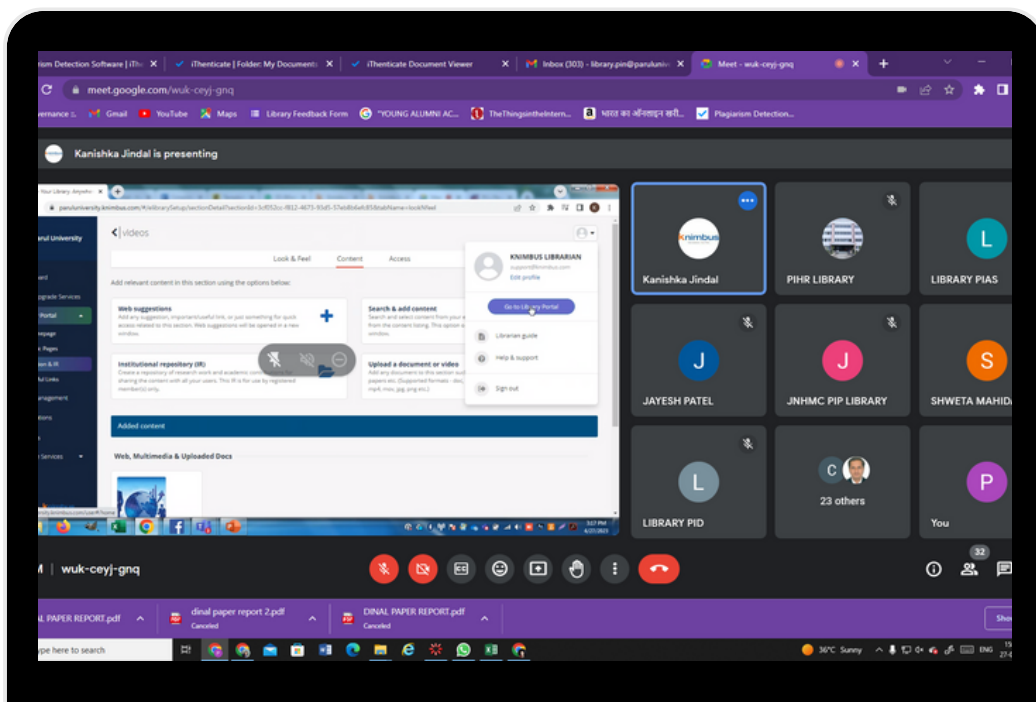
rism Detection Software | iThe ×
iThenticate | Folder: My Documents ×
iThenticate Document Viewer ×
Inbox (303) - library.pin@paruluniv ×
Meet - wuk-ceyj-gnq ×
+

meet.google.com/wuk-ceyj-gnq

vernance ... Gmail YouTube Maps Library Feedback Form "YOUNG ALUMNI AC... TheThingsintheIntern... भारत का ऑनलाइन खरी... Plagiarism Detection...

Kanishka Jindal is presenting

Your Library Anywhe ×
paruluniversity.knimbus.com/#/librarySetup/sectionDetail?sectionId=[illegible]

arul University
< | videos
Look & Feel Content Access
Add relevant content in this section using the options below:
Web suggestions
Add any suggestion, important/useful link, or just something for quick access related to this section. Web suggestions will be opened in a new window.
Search & add content
Search and select content from your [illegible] from the content listing. This option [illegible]
Institutional repository (IR)
Create a repository of research work and academic content for sharing the content with all your users. This IR is for use by registered member(s) only.
Upload a document or video
Add any document to this section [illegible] papers etc. (Supported formats - doc, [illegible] mp4, mov, jpg, png etc.)
Added content
Web, Multimedia & Uploaded Docs

KNIMBUS LIBRARIAN
support@knimbus.com
Edit profile
Go to Library Portal
Librarian guide
Help & support
Sign out

Kanishka Jindal
PIHR LIBRARY
LIBRARY PIAS
JAYESH PATEL
JNHMC PIP LIBRARY
SHWETA MAHID
LIBRARY PID
23 others
You

| wuk-ceyj-gnq
32

NAL PAPER REPORT.pdf
dinal paper report 2.pdf
Canceled
DINAL PAPER REPORT.pdf
Canceled
Sho

ype here to search
36°C Sunny ENG